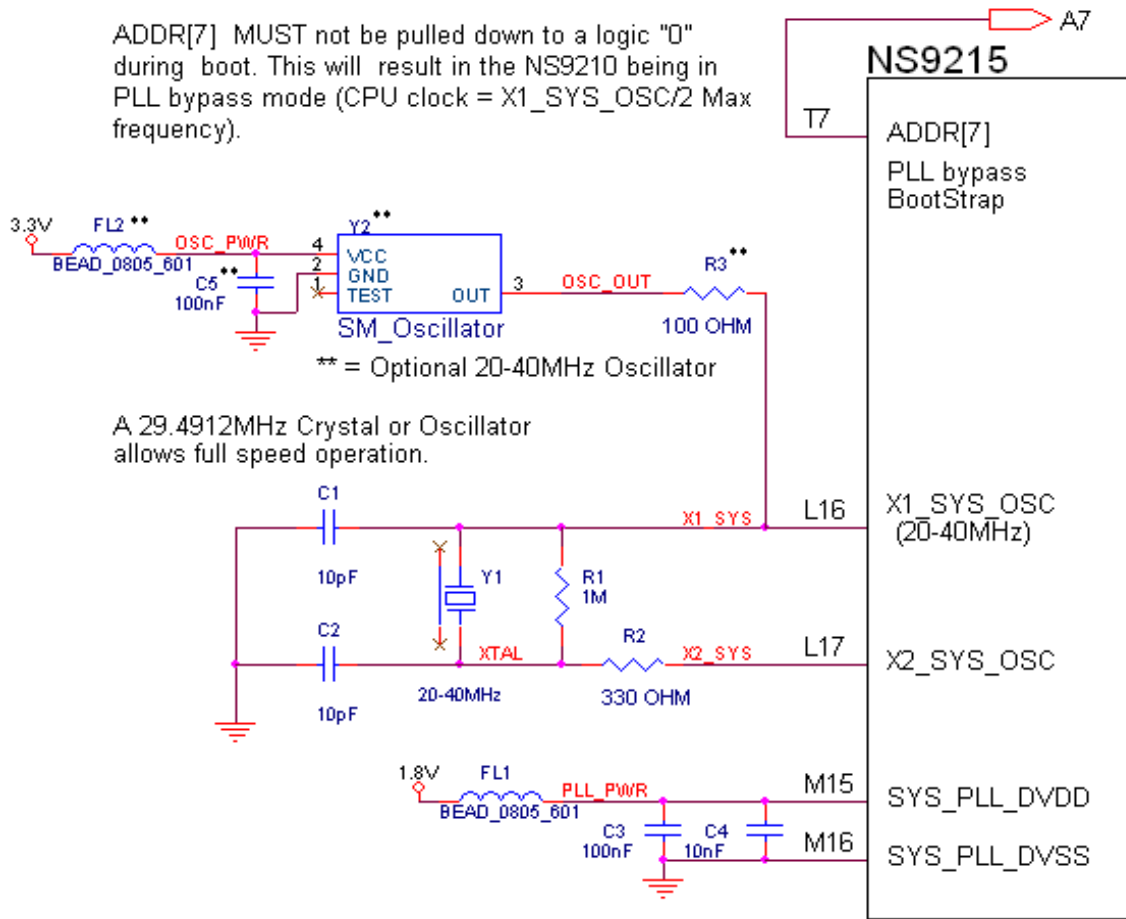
ADDR[7] MUST not be pulled down to a logic "0" during boot. This will result in the NS9210 being in PLL bypass mode (CPU clock = X1_SYS_OSC/2 Max frequency).

A7

NS9215

T7

ADDR[7]

PLL bypass BootStrap

3.3V

FL2 **

OSC_PWR

BEAD_0805_601

C5 **

100nF

Y2 **

4

2

1

VCC

GND

TEST

OUT

3

SM_Oscillator

OSC_OUT

R3 **

100 OHM

** = Optional 20-40MHz Oscillator

A 29.4912MHz Crystal or Oscillator allows full speed operation.

C1

10pF

Y1

R1

1M

X1_SYS

L16

X1_SYS_OSC (20-40MHz)

C2

10pF

XTAL

20-40MHz

R2

330 OHM

X2_SYS

L17

X2_SYS_OSC

1.8V

FL1

BEAD_0805_601

PLL_PWR

C3

100nF

C4

10nF

M15

SYS_PLL_DVDD

M16

SYS_PLL_DVSS